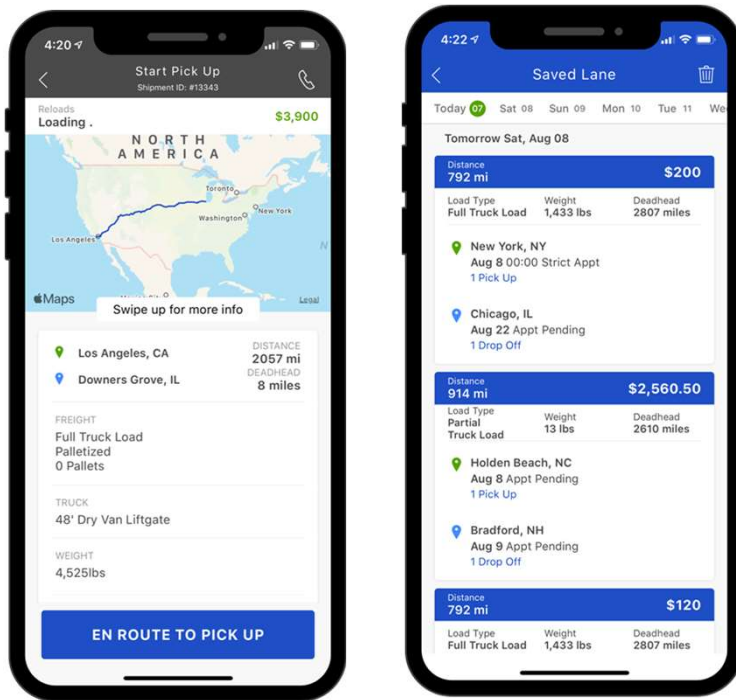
4:20

Start Pick Up
Shipment ID: #13343

Reloads
Loading .
$3,900

NORTH AMERICA
Toronto
Washington
New York
Los Angeles
Maps
Legal

Swipe up for more info

Los Angeles, CA
Downers Grove, IL
DISTANCE
2057 mi
DEADHEAD
8 miles

FREIGHT
Full Truck Load
Palletized
0 Pallets

TRUCK
48' Dry Van Liftgate

WEIGHT
4,525lbs

EN ROUTE TO PICK UP

4:22

Saved Lane

Today 07 Sat 08 Sun 09 Mon 10 Tue 11 We

Tomorrow Sat, Aug 08

Distance
792 mi
$200
Load Type
Full Truck Load
Weight
1,433 lbs
Deadhead
2807 miles

New York, NY
Aug 8 00:00 Strict Appt
1 Pick Up

Chicago, IL
Aug 22 Appt Pending
1 Drop Off

Distance
914 mi
$2,560.50
Load Type
Partial Truck Load
Weight
13 lbs
Deadhead
2610 miles

Holden Beach, NC
Aug 8 Appt Pending
1 Pick Up

Bradford, NH
Aug 9 Appt Pending
1 Drop Off

Distance
792 mi
$120
Load Type
Full Truck Load
Weight
1,433 lbs
Deadhead
2807 miles